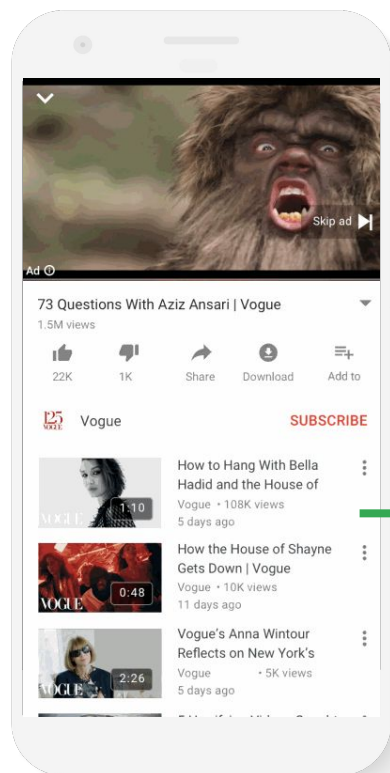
Skip ad

Ad

73 Questions With Aziz Ansari | Vogue

1.5M views

22K

1K

Share

Download

Add to

125 VOGUE

Vogue

SUBSCRIBE

VOGUE 1:10

How to Hang With Bella Hadid and the House of

Vogue • 108K views

5 days ago

VOGUE 0:48

How the House of Shayne Gets Down | Vogue

Vogue • 10K views

11 days ago

VOGUE 2:26

Vogue's Anna Wintour Reflects on New York's

Vogue • 5K views

5 days ago